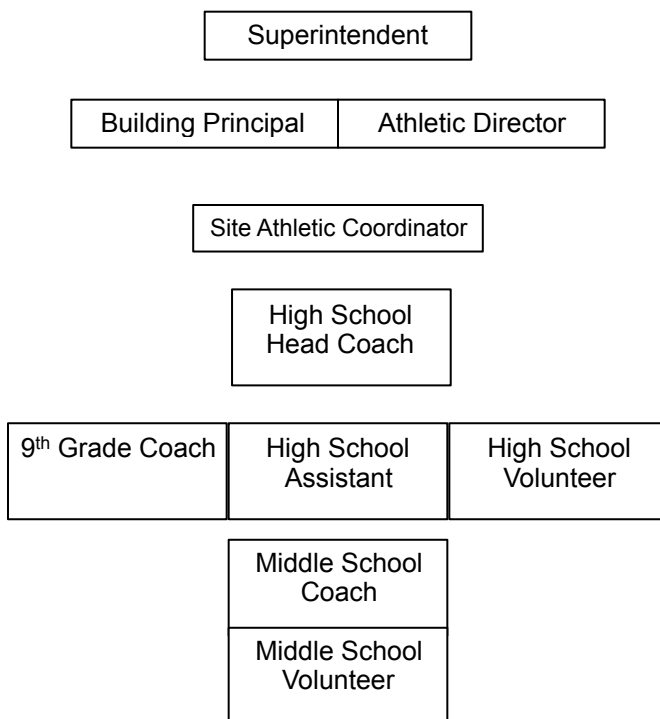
Superintendent

Building Principal

Athletic Director

Site Athletic Coordinator

High School Head Coach

9th Grade Coach

High School Assistant

High School Volunteer

Middle School Coach

Middle School Volunteer